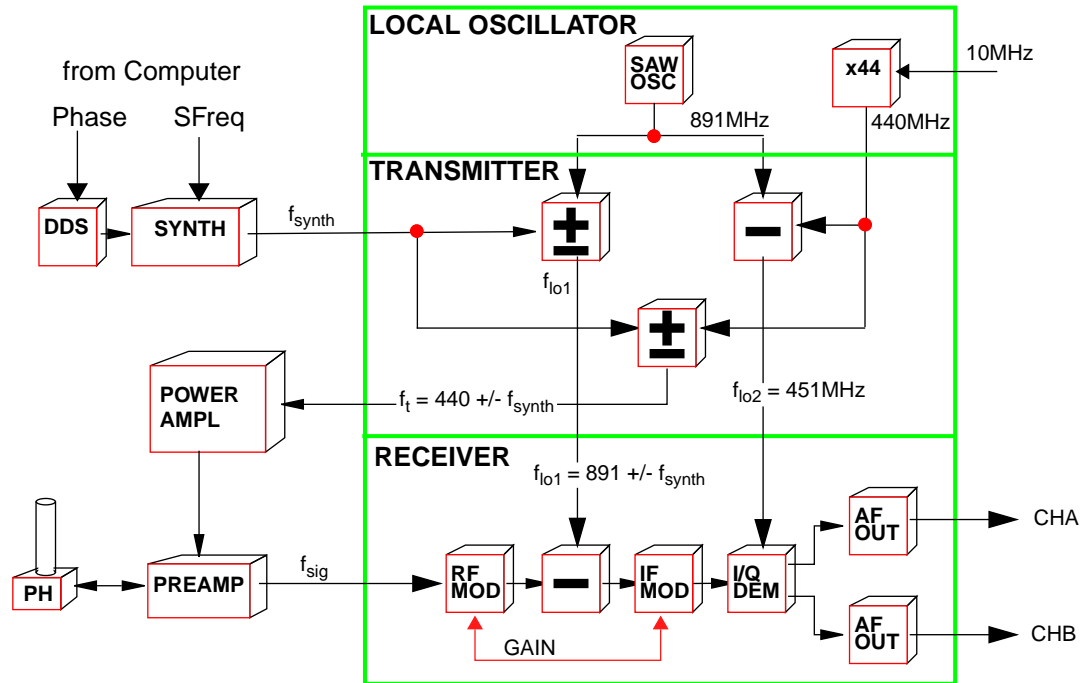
LOCAL OSCILLATOR

SAW OSC

x44

10MHz

891MHz

440MHz

from Computer

Phase

SFreq

TRANSMITTER

DDS

SYNTH

$f_{synth}$

±

−

$f_{lo1}$

±

POWER AMPL

$f_t$ = 440 +/- $f_{synth}$

$f_{lo2}$ = 451MHz

RECEIVER

$f_{lo1}$ = 891 +/- $f_{synth}$

AF OUT

CHA

PH

PREAMP

$f_{sig}$

RF MOD

−

IF MOD

I/Q DEM

AF OUT

CHB

GAIN